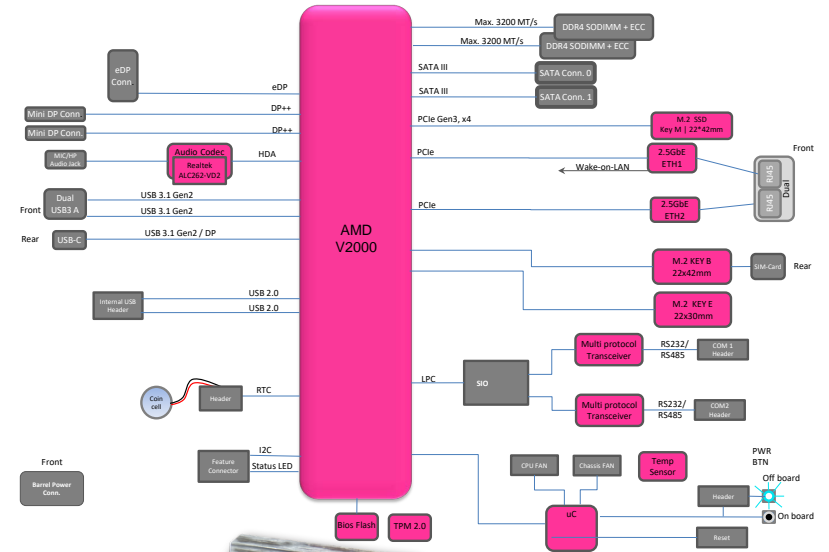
AMD
V2000

Max. 3200 MT/s
DDR4 SODIMM + ECC
Max. 3200 MT/s
DDR4 SODIMM + ECC
SATA III
SATA Conn. 0
SATA III
SATA Conn. 1
PCIe Gen3, x4
M.2 SSD
Key M | 22*42mm
PCIe
2.5GbE
ETH1
Wake-on-LAN
Front
RJ45
RJ45
Dual
PCIe
2.5GbE
ETH2
M.2 KEY B
22x42mm
SIM-Card
Rear
M.2 KEY E
22x30mm
Multi protocol
Transceiver
RS232/
RS485
COM 1
Header
LPC
SIO
Multi protocol
Transceiver
RS232/
RS485
COM2
Header

eDP
Conn
eDP
Mini DP Conn.
DP++
Mini DP Conn.
DP++
MIC/HP
Audio Jack
Audio Codec
Realtek
ALC262-VD2
HDA
Front
Dual
USB3 A
USB 3.1 Gen2
USB 3.1 Gen2
Rear
USB-C
USB 3.1 Gen2 / DP
Internal USB
Header
USB 2.0
USB 2.0
Coin
cell
Header
RTC
Feature
Connector
I2C
Status LED
Front
Barrel Power
Conn.

CPU FAN
Chassis FAN
Temp
Sensor
PWR
BTN
Header
Off board
uC
On board
Reset
Bios Flash
TPM 2.0